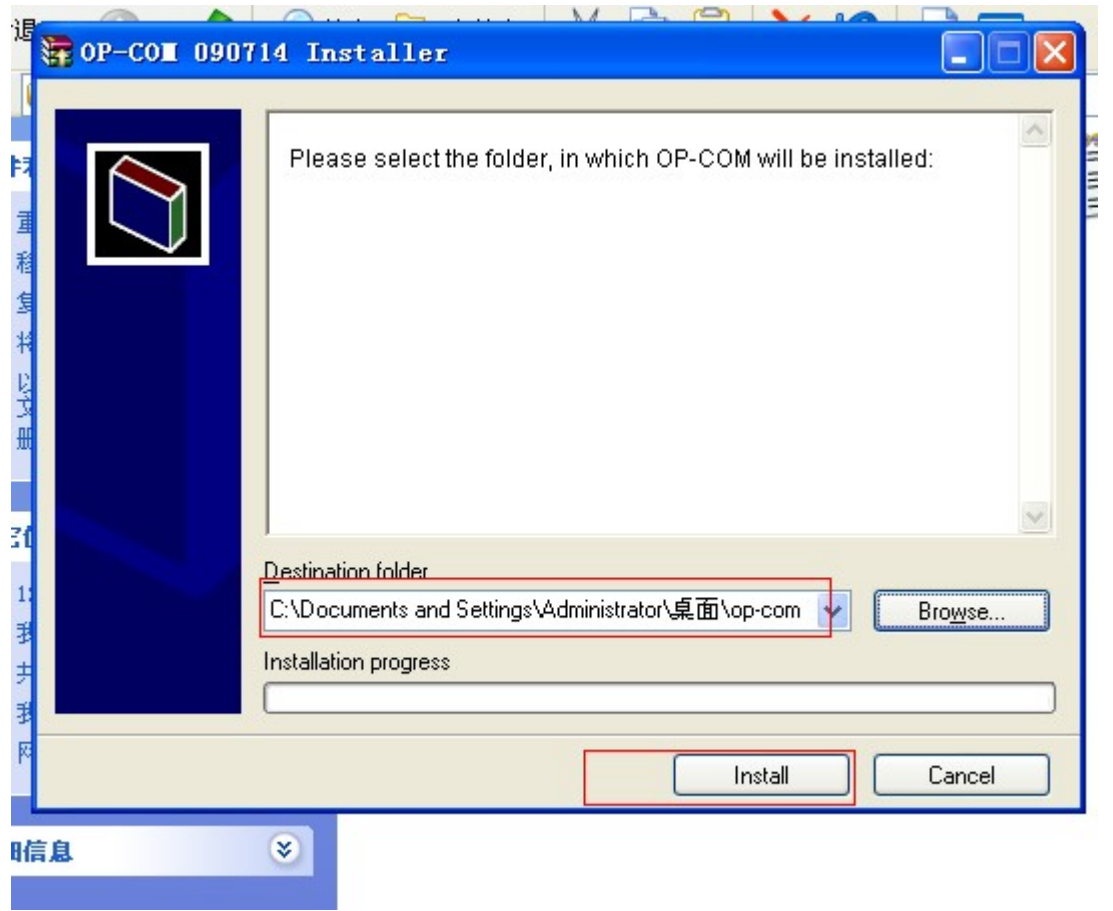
OP-COM 090714 Installer

Please select the folder, in which OP-COM will be installed:

Destination folder

C:\Documents and Settings\Administrator\桌面\op-com

Browse...

Installation progress

Install

Cancel

细信息